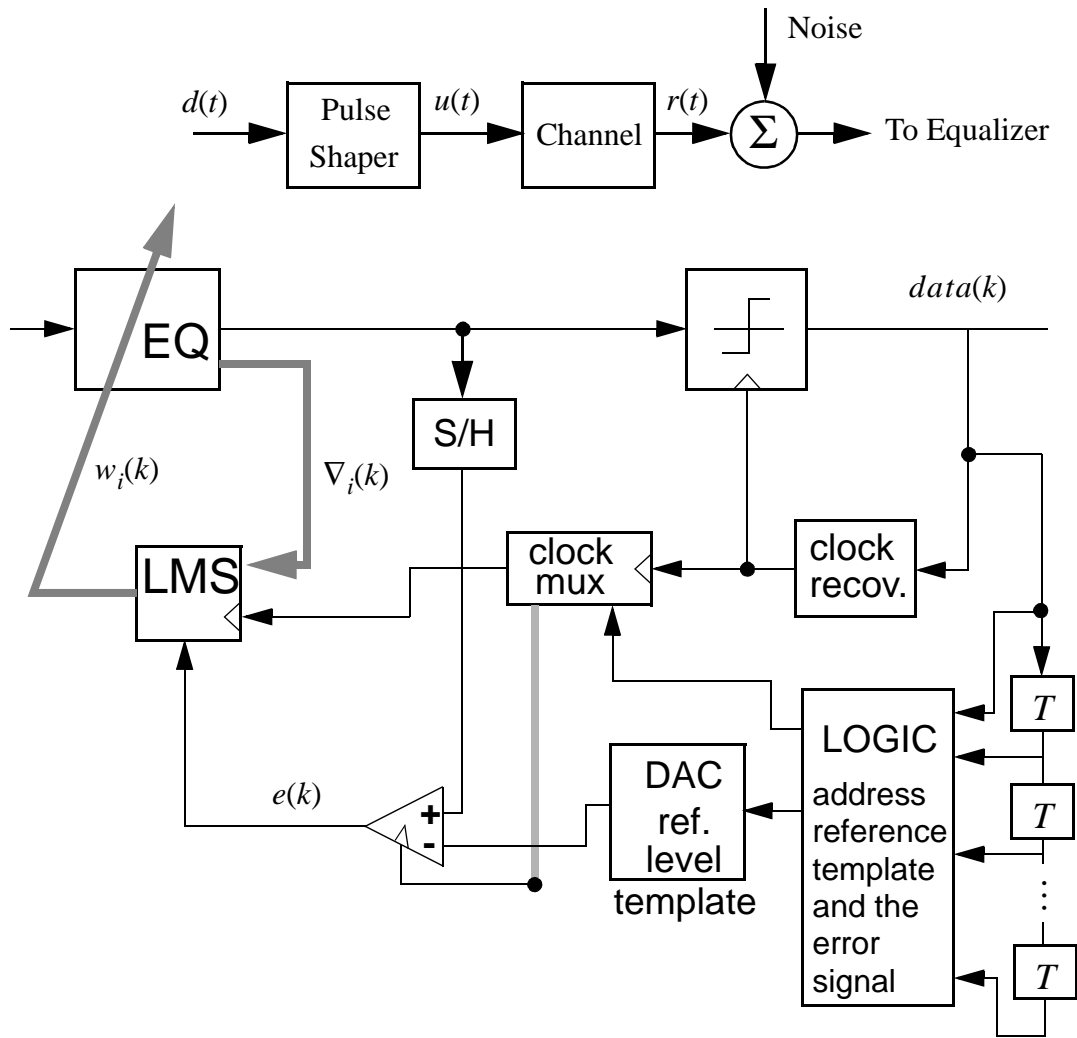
Noise

$d(t)$

Pulse Shaper

$u(t)$

Channel

$r(t)$

$\Sigma$

To Equalizer

EQ

$data(k)$

S/H

$w_i(k)$

$\nabla_i(k)$

LMS

clock mux

clock recov.

$T$

LOGIC

address reference template and the error signal

$T$

$e(k)$

+

-

DAC ref. level

template

$\vdots$

$T$